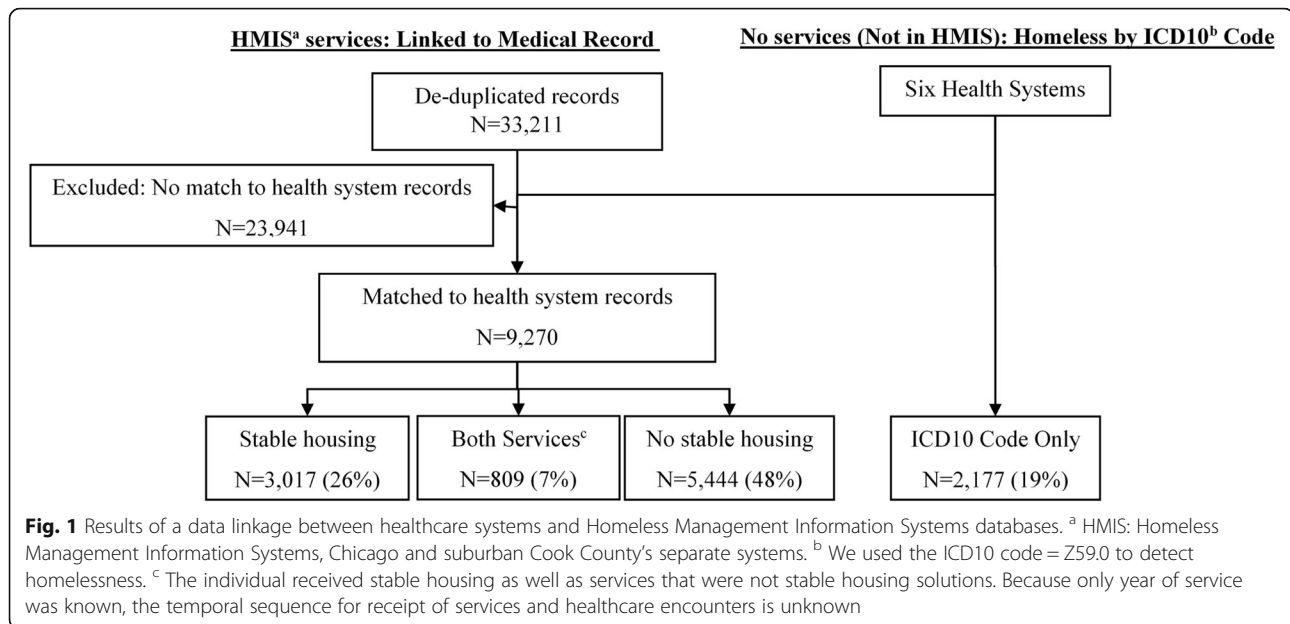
HMIS$^a$ services: Linked to Medical Record

No services (Not in HMIS): Homeless by ICD10$^b$ Code

De-duplicated records
N=33,211

Six Health Systems

Excluded: No match to health system records
N=23,941

Matched to health system records
N=9,270

Stable housing
N=3,017 (26%)

Both Services$^c$
N=809 (7%)

No stable housing
N=5,444 (48%)

ICD10 Code Only
N=2,177 (19%)

**Fig. 1** Results of a data linkage between healthcare systems and Homeless Management Information Systems databases. $^a$ HMIS: Homeless Management Information Systems, Chicago and suburban Cook County's separate systems. $^b$ We used the ICD10 code = Z59.0 to detect homelessness. $^c$ The individual received stable housing as well as services that were not stable housing solutions. Because only year of service was known, the temporal sequence for receipt of services and healthcare encounters is unknown